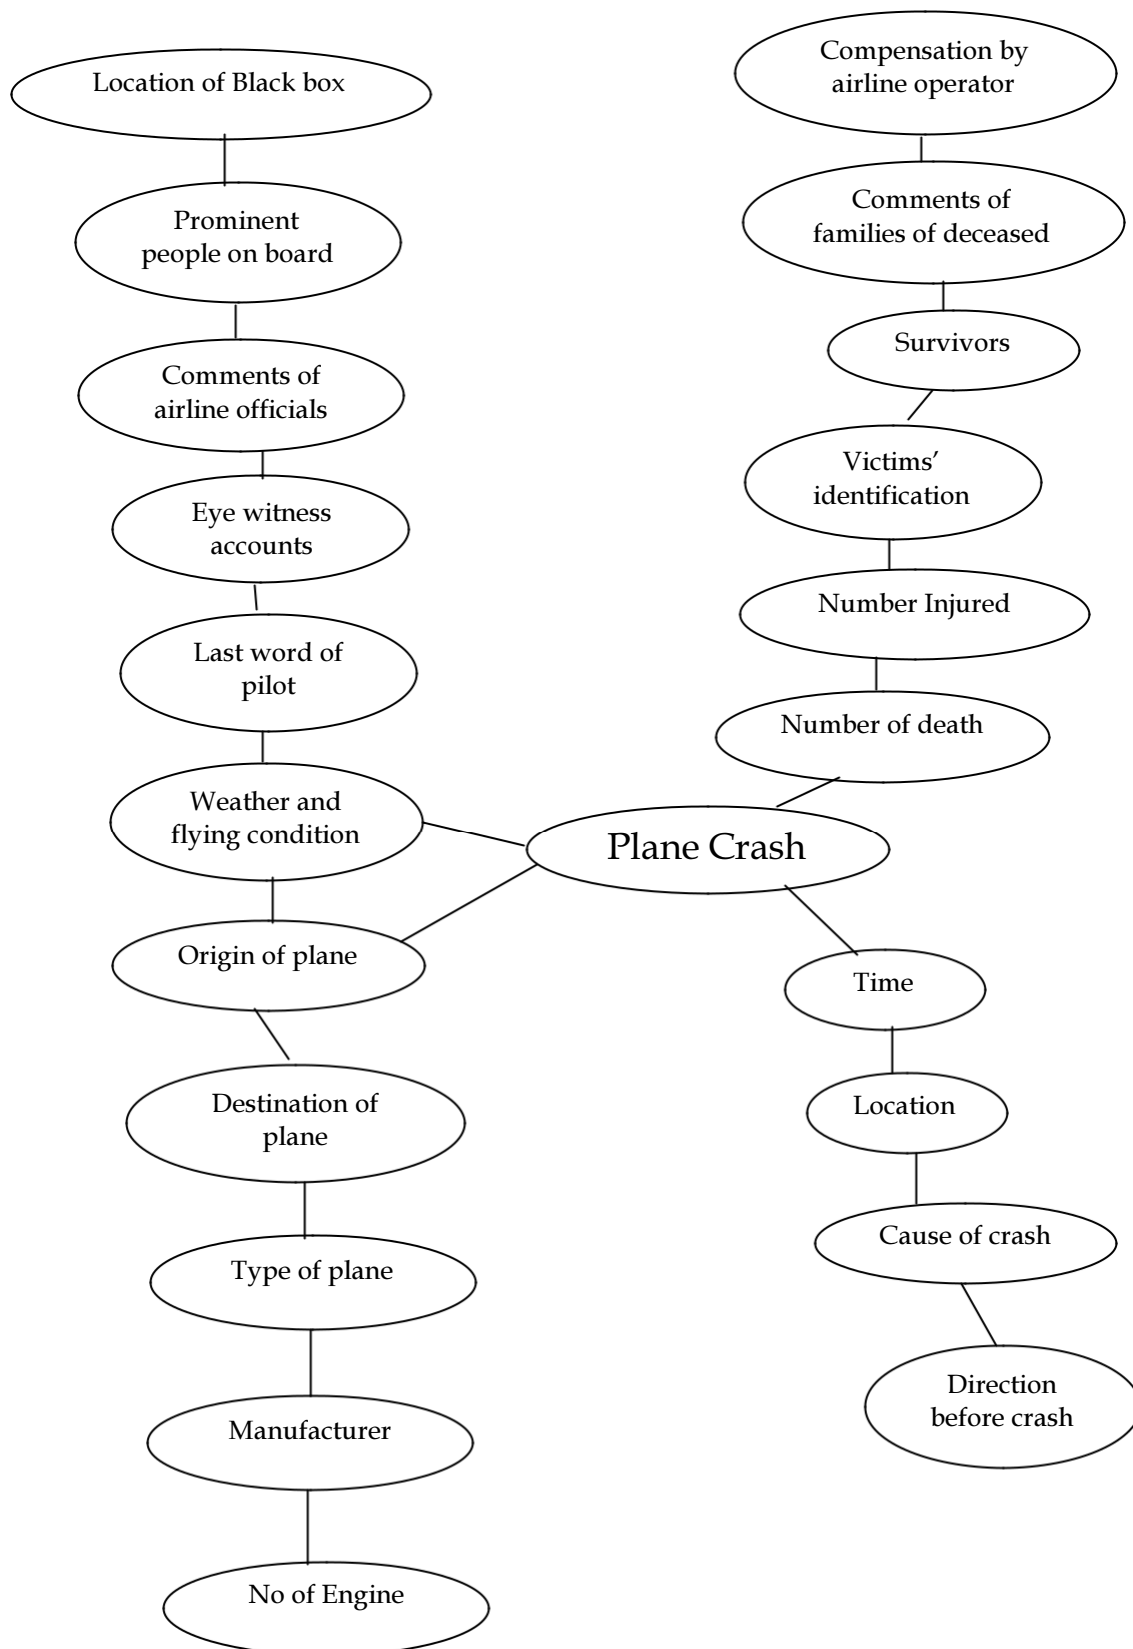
Location of Black box

Prominent people on board

Comments of airline officials

Eye witness accounts

Last word of pilot

Weather and flying condition

Origin of plane

Destination of plane

Type of plane

Manufacturer

No of Engine

Compensation by airline operator

Comments of families of deceased

Survivors

Victims' identification

Number Injured

Number of death

Plane Crash

Time

Location

Cause of crash

Direction before crash